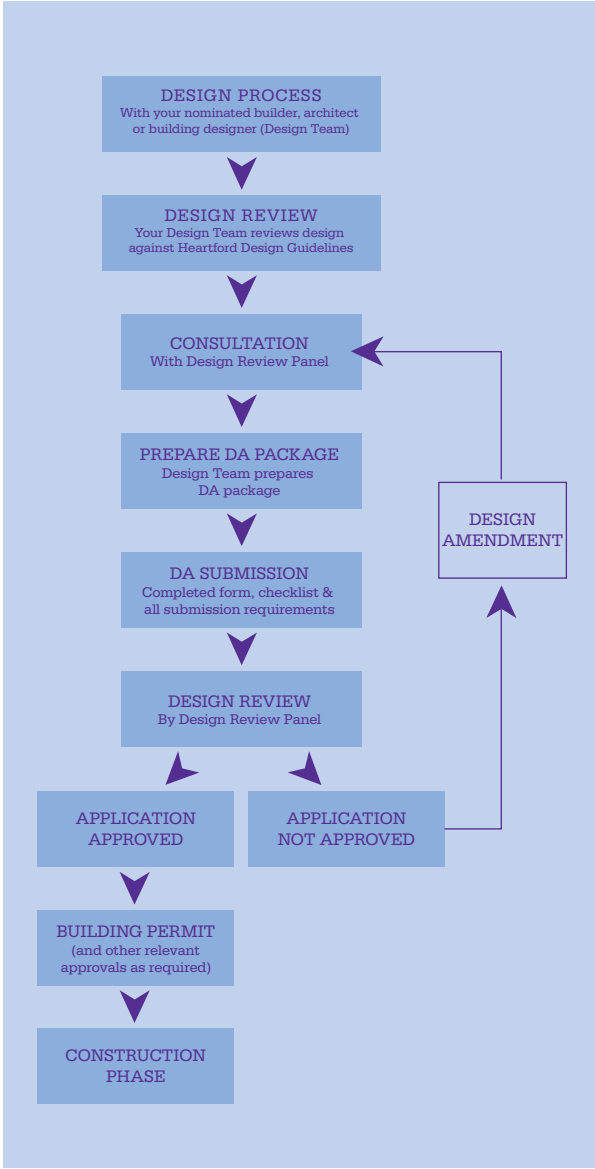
DESIGN PROCESS
With your nominated builder, architect or building designer (Design Team)

DESIGN REVIEW
Your Design Team reviews design against Heartford Design Guidelines

CONSULTATION
With Design Review Panel

PREPARE DA PACKAGE
Design Team prepares DA package

DA SUBMISSION
Completed form, checklist & all submission requirements

DESIGN REVIEW
By Design Review Panel

APPLICATION APPROVED

APPLICATION NOT APPROVED

DESIGN AMENDMENT

BUILDING PERMIT
(and other relevant approvals as required)

CONSTRUCTION PHASE